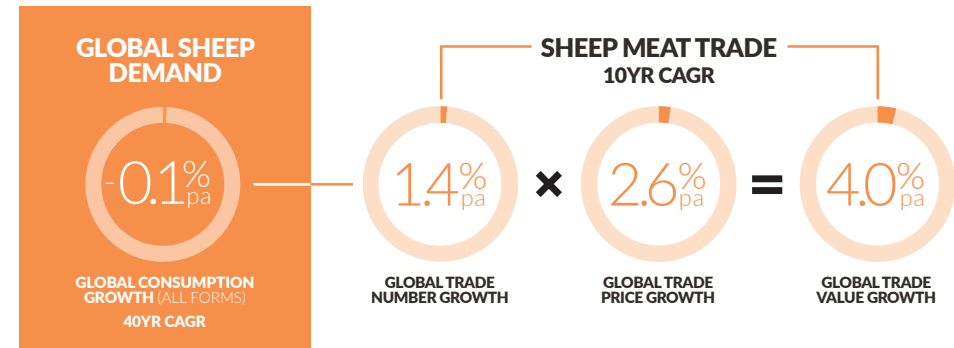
GLOBAL SHEEP DEMAND

-0.1% pa

GLOBAL CONSUMPTION GROWTH (ALL FORMS)
40YR CAGR

SHEEP MEAT TRADE
10YR CAGR

1.4% pa
GLOBAL TRADE NUMBER GROWTH

×

2.6% pa
GLOBAL TRADE PRICE GROWTH

=

4.0% pa
GLOBAL TRADE VALUE GROWTH